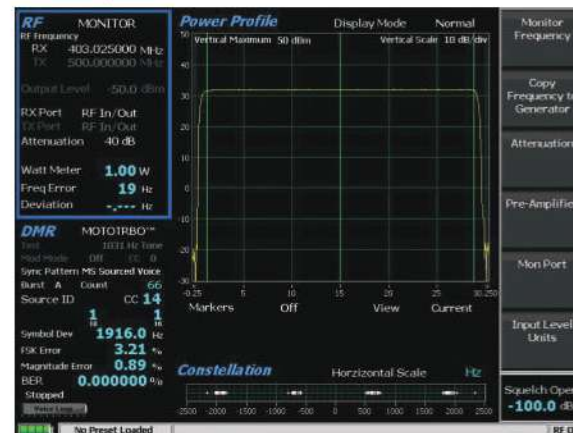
RF MONITOR
RF Frequency
RX 403.025000 MHz
TX 500.000000 MHz
Output Level -50.0 dBm
RX Port RF In/Out
TX Port RF In/Out
Attenuation 40 dB
Watt Meter 1.00 W
Freq Error 19 Hz
Deviation -.--- Hz

DMR MOTOTRBO™
Test 1031 Hz Tone
Mod Mode Off CC 0
Sync Pattern MS Sourced Voice
Burst A Count 66
Source ID CC 14
1 1
Symbol Dev 1916.0 Hz
FSK Error 3.21 %
Magnitude Error 0.89 %
BER 0.000000 %
Stopped
Voice Log

Power Profile Display Mode Normal
Vertical Maximum 50 dBm Vertical Scale 10 dB/div
50
40
30
20
10
0
-10
-20
-30
-0.25 5 10 15 20 25 30.25
Markers Off View Current

Constellation Horzizontal Scale Hz
-2500 -2000 -1500 -1000 -500 0 500 1000 1500 2000 2500

Monitor Frequency
Copy Frequency to Generator
Attenuation
Pre-Amplifie
Mon Port
Input Level Units
Squelch Oper
-100.0 dB

No Preset Loaded
RF O